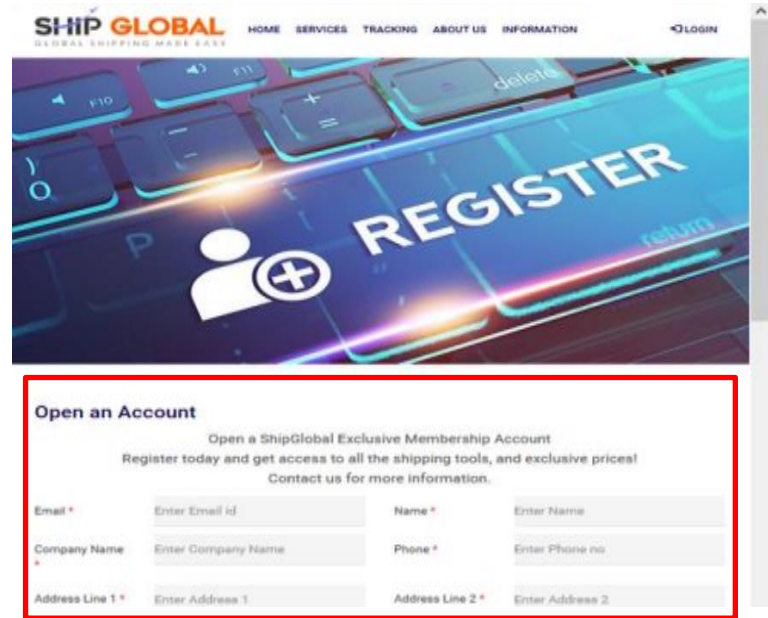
SHIP GLOBAL
GLOBAL SHIPPING MADE EASY

HOME SERVICES TRACKING ABOUT US INFORMATION LOGIN

F10 F11 delete return

REGISTER

Open an Account

Open a ShipGlobal Exclusive Membership Account
Register today and get access to all the shipping tools, and exclusive prices!
Contact us for more information.

Email * Enter Email id
Name * Enter Name
Company Name * Enter Company Name
Phone * Enter Phone no
Address Line 1 * Enter Address 1
Address Line 2 * Enter Address 2